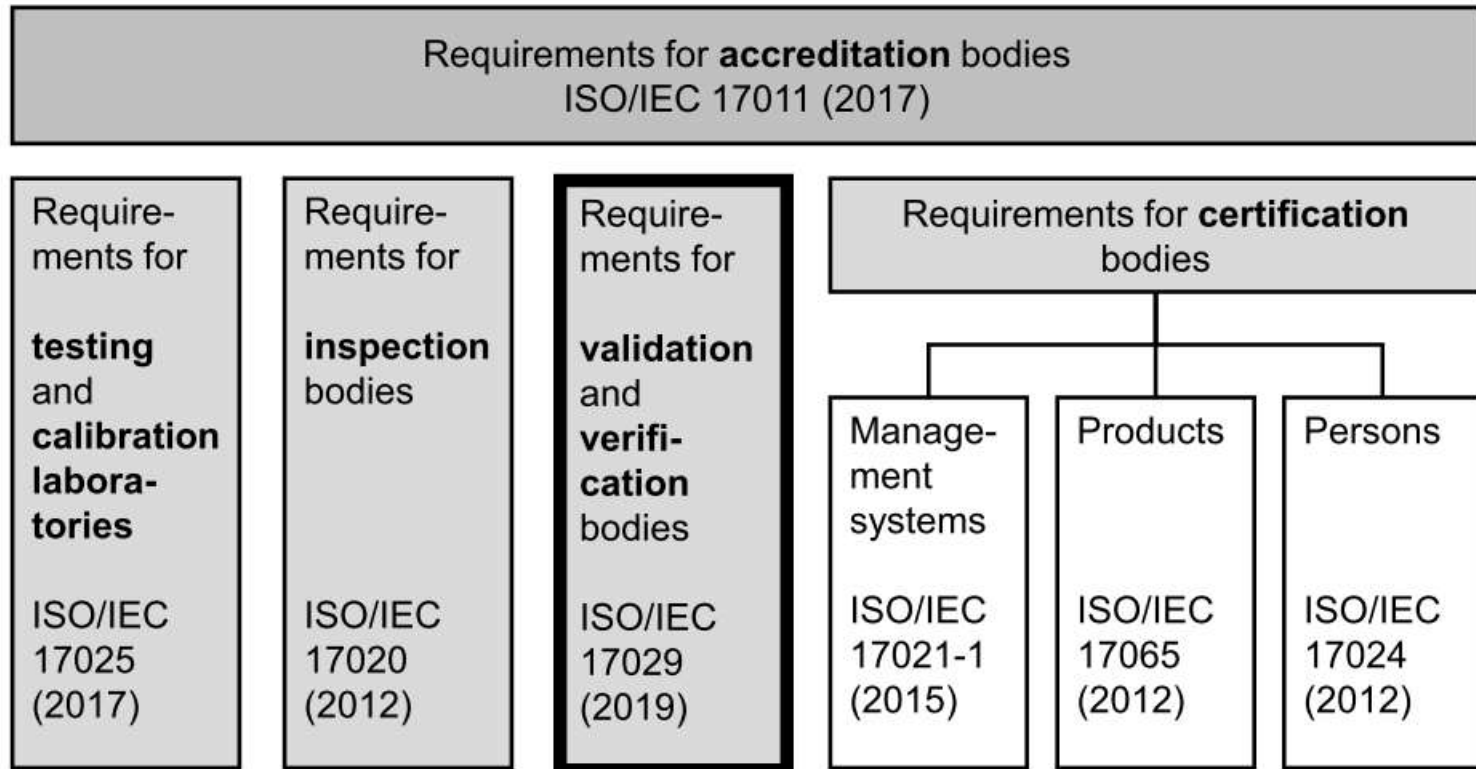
Requirements for **accreditation** bodies
ISO/IEC 17011 (2017)

Requirements for

**testing** and **calibration laboratories**

ISO/IEC 17025 (2017)

Requirements for

**inspection** bodies

ISO/IEC 17020 (2012)

Requirements for

**validation** and **verification** bodies

ISO/IEC 17029 (2019)

Requirements for **certification** bodies

Management systems

ISO/IEC 17021-1 (2015)

Products

ISO/IEC 17065 (2012)

Persons

ISO/IEC 17024 (2012)